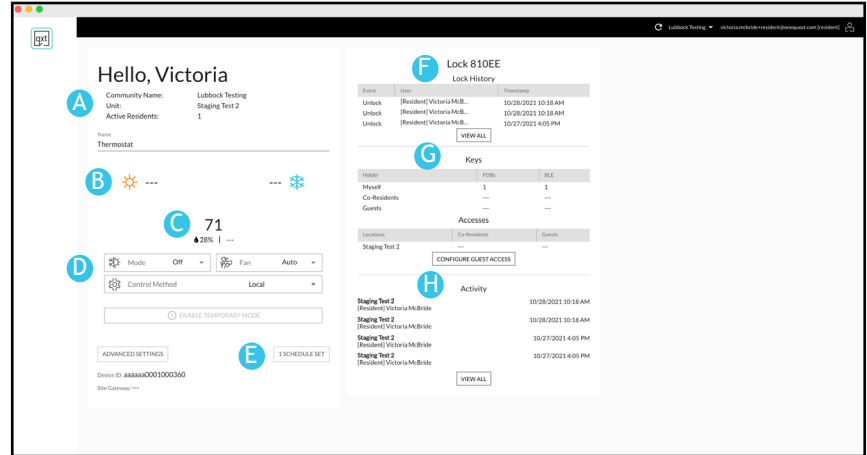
qxt

Lubbock Testing ▾ victoria.mcbride+resident@onequext.com (resident)

Hello, Victoria

A

Community Name: Lubbock Testing
Unit: Staging Test 2
Active Residents: 1

Name
Thermostat

B ---   --- 

C 71
28% | ---

D

Mode Off ▾ Fan Auto ▾

Control Method Local ▾

ENABLE TEMPORARY MODE

ADVANCED SETTINGS

E 1 SCHEDULE SET

Device ID: aaaaaa0001000360
Site Gateway: ---

F Lock 810EE
Lock History

| Event | User | Timestamp |
|---|---|---|
| Unlock | [Resident] Victoria McB... | 10/28/2021 10:18 AM |
| Unlock | [Resident] Victoria McB... | 10/28/2021 10:18 AM |
| Unlock | [Resident] Victoria McB... | 10/27/2021 4:05 PM |

VIEW ALL

G Keys

| Holder | FOBs | BLE |
|---|---|---|
| Myself | 1 | 1 |
| Co-Residents | --- | --- |
| Guests | --- | --- |

Accesses

| Locations | Co-Residents | Guests |
|---|---|---|
| Staging Test 2 | --- | --- |

CONFIGURE GUEST ACCESS

H Activity

Staging Test 2
[Resident] Victoria McBride 10/28/2021 10:18 AM

Staging Test 2
[Resident] Victoria McBride 10/28/2021 10:18 AM

Staging Test 2
[Resident] Victoria McBride 10/27/2021 4:05 PM

Staging Test 2
[Resident] Victoria McBride 10/27/2021 4:05 PM

VIEW ALL